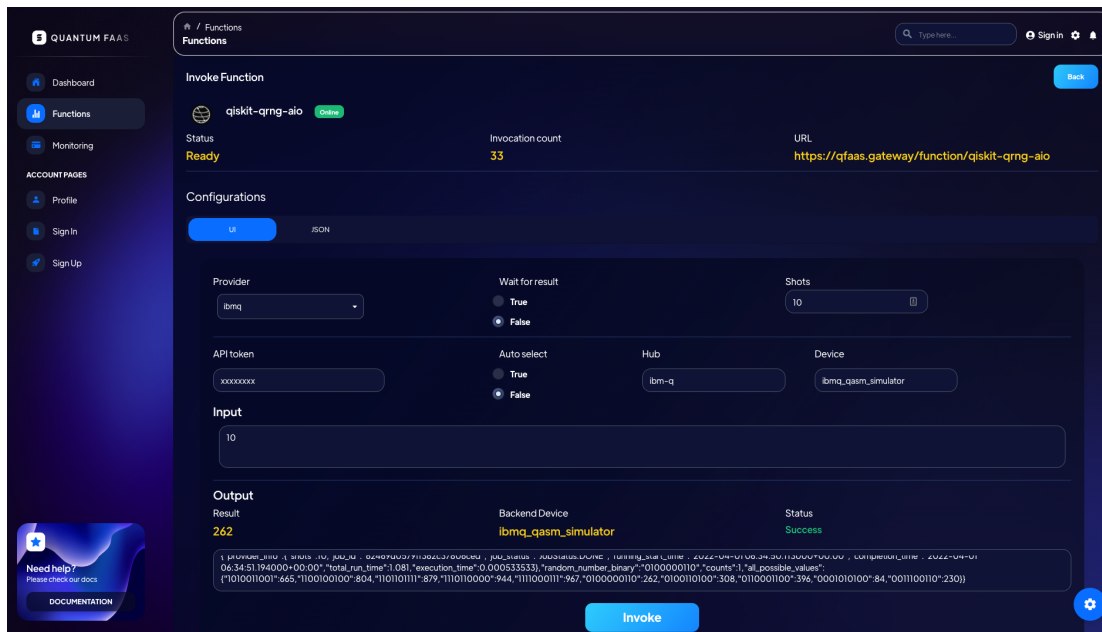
QUANTUM FAAS

Dashboard
Functions
Monitoring
ACCOUNT PAGES
Profile
Sign In
Sign Up

Need help?
Please check our docs
DOCUMENTATION

/ Functions
Functions

Type here...
Sign in

Invoke Function

Back

qiskit-qrng-aio Online

Status
Ready

Invocation count
33

URL
https://qfaas.gateway/function/qiskit-qrng-aio

Configurations

UI
JSON

Provider
ibmq

Wait for result
True
False

Shots
10

API token
xxxxxxxx

Auto select
True
False

Hub
ibm-q

Device
ibmq_qasm_simulator

Input
10

Output
Result
262

Backend Device
ibmq_qasm_simulator

Status
Success

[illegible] 06:34:51.194000+00:00","total_run_time":1.081,"execution_time":0.000533533},"random_number_binary":"0100000110","counts":1,"all_possible_values":{"1010011001":665,"1100100100":804,"1101101111":879,"1110110000":944,"1111000111":967,"0100000110":262,"0100110100":308,"0110001100":396,"0001010100":84,"0011100110":230}}

Invoke